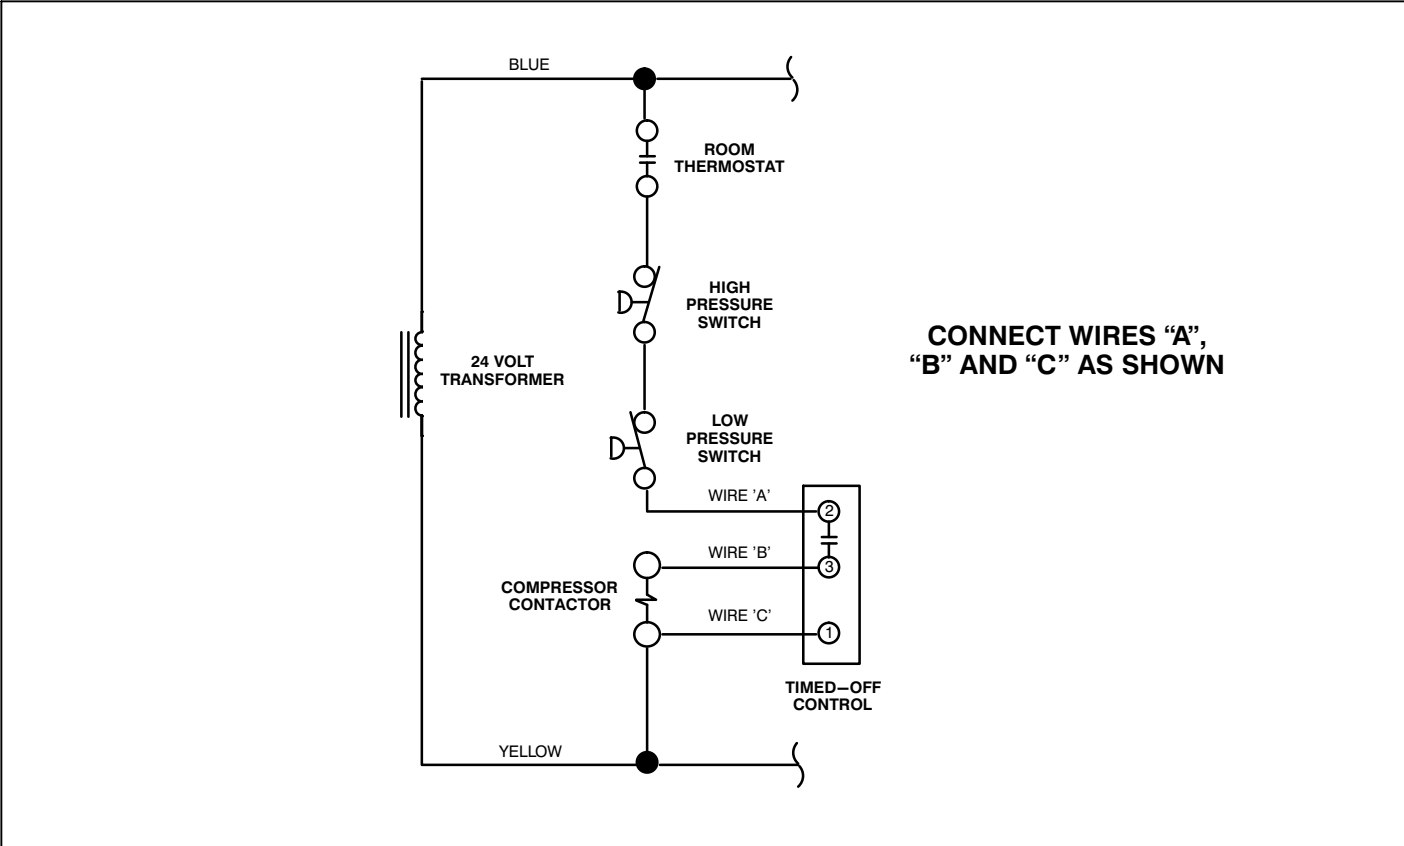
BLUE

ROOM THERMOSTAT

HIGH PRESSURE SWITCH

24 VOLT TRANSFORMER

CONNECT WIRES “A”, “B” AND “C” AS SHOWN

LOW PRESSURE SWITCH

WIRE 'A'

2

WIRE 'B'

3

COMPRESSOR CONTACTOR

WIRE 'C'

1

TIMED−OFF CONTROL

YELLOW